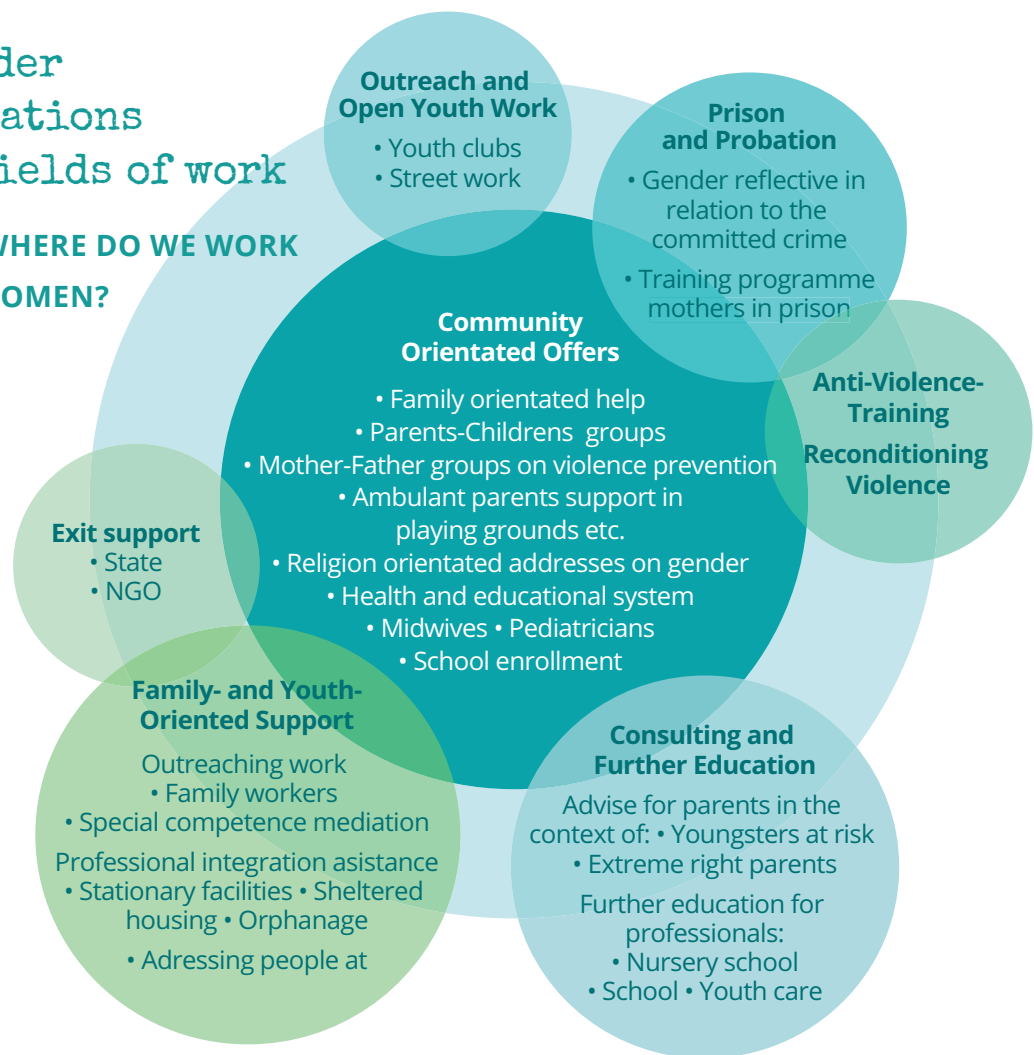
der
ations
ields of work

WHERE DO WE WORK
OMEN?

Outreach and Open Youth Work
• Youth clubs
• Street work

Prison and Probation
• Gender reflective in relation to the committed crime
• Training programme mothers in prison

Community Orientated Offers
• Family orientated help
• Parents-Childrens groups
• Mother-Father groups on violence prevention
• Ambulant parents support in playing grounds etc.
• Religion orientated addresses on gender
• Health and educational system
• Midwives • Pediatricians
• School enrollment

Anti-Violence-Training
Reconditioning Violence

Exit support
• State
• NGO

Family- and Youth-Oriented Support
Outreaching work
• Family workers
• Special competence mediation
Professional integration asistance
• Stationary facilities • Sheltered housing • Orphanage
• Adressing people at

Consulting and Further Education
Advise for parents in the context of: • Youngsters at risk
• Extreme right parents
Further education for professionals:
• Nursery school
• School • Youth care